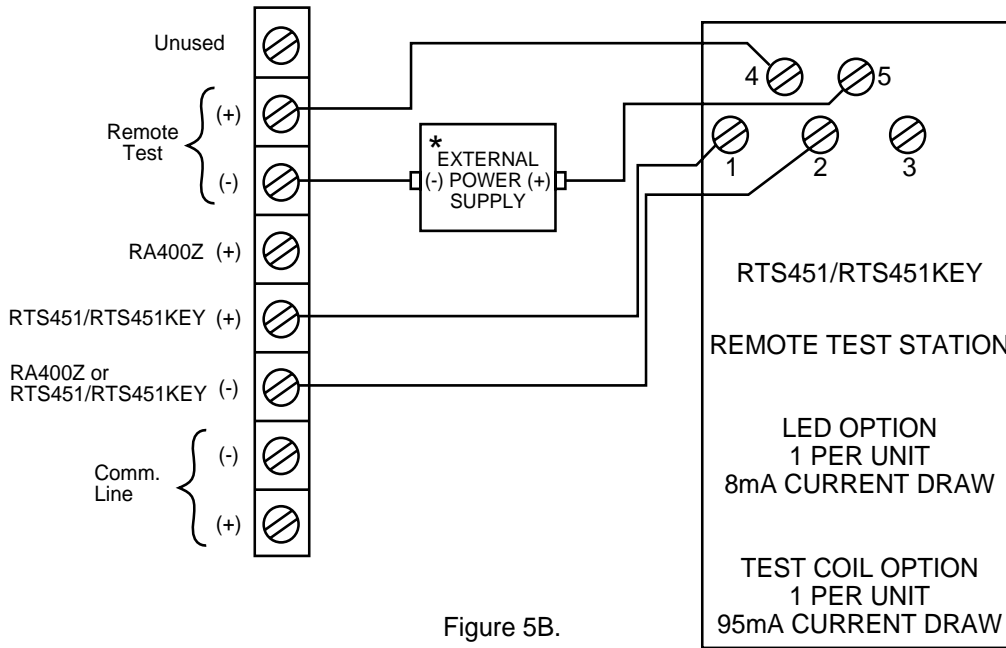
Unused

Remote Test (+)

(-)

RA400Z (+)

RTS451/RTS451KEY (+)

RA400Z or RTS451/RTS451KEY (-)

Comm. Line (-)

(+)

* EXTERNAL (-) POWER (+) SUPPLY

4 5

1 2 3

RTS451/RTS451KEY

REMOTE TEST STATION

LED OPTION
1 PER UNIT
8mA CURRENT DRAW

TEST COIL OPTION
1 PER UNIT
95mA CURRENT DRAW

Figure 5B.